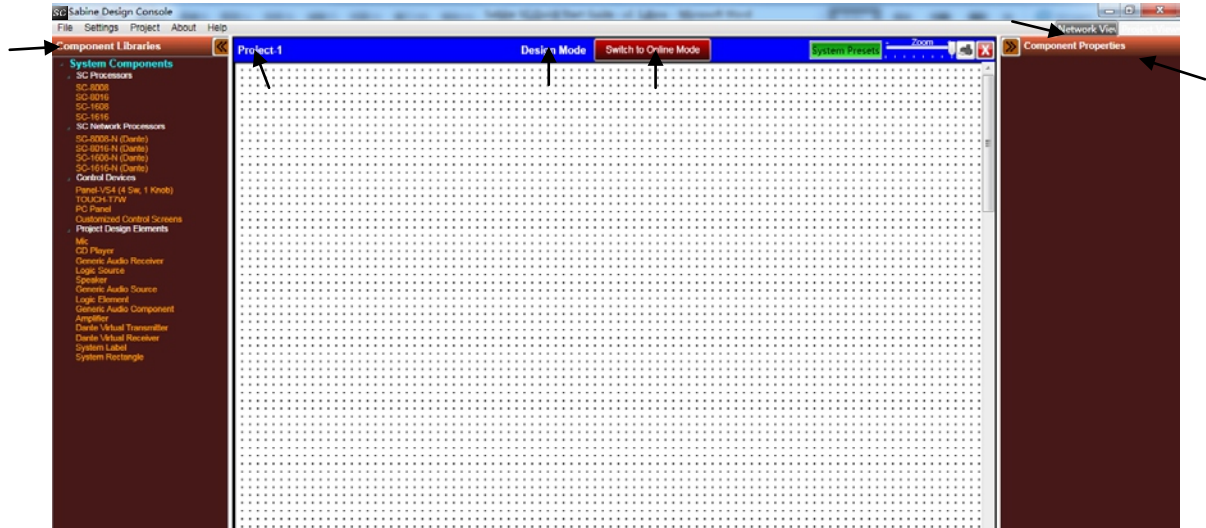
Sabine Design Console
File Settings Project About Help
Network View
Component Libraries
System Components
SC Processors
SC-8008
SC-8016
SC-1608
SC-1616
SC Network Processors
SC-8008-N (Dante)
SC-8016-N (Dante)
SC-1608-N (Dante)
SC-1616-N (Dante)
Control Devices
Panel-VS4 (4 Sw, 1 Knob)
TOUCH-T7W
PC Panel
Customized Control Screens
Project Design Elements
Mic
CD Player
Generic Audio Receiver
Logic Source
Speaker
Generic Audio Source
Logic Element
Generic Audio Component
Amplifier
Dante Virtual Transmitter
Dante Virtual Receiver
System Label
System Rectangle
Project-1
Design Mode
Switch to Online Mode
System Presets
Zoom
Component Properties